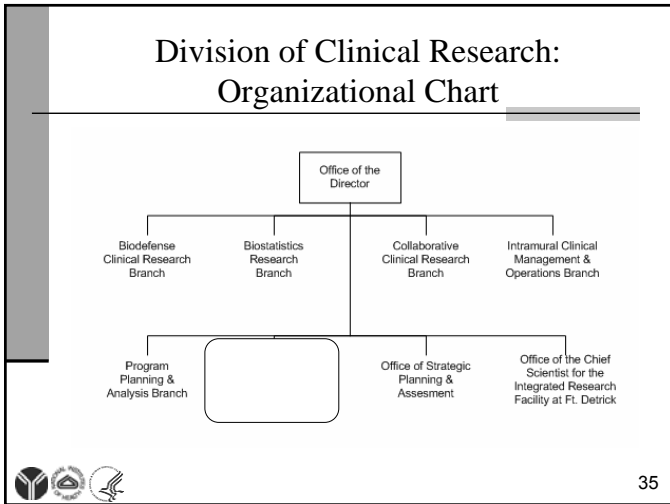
Division of Clinical Research: Organizational Chart

Office of the Director

Biodefense Clinical Research Branch

Biostatistics Research Branch

Collaborative Clinical Research Branch

Intramural Clinical Management & Operations Branch

Program Planning & Analysis Branch

Office of Strategic Planning & Assesment

Office of the Chief Scientist for the Integrated Research Facility at Ft. Detrick

35